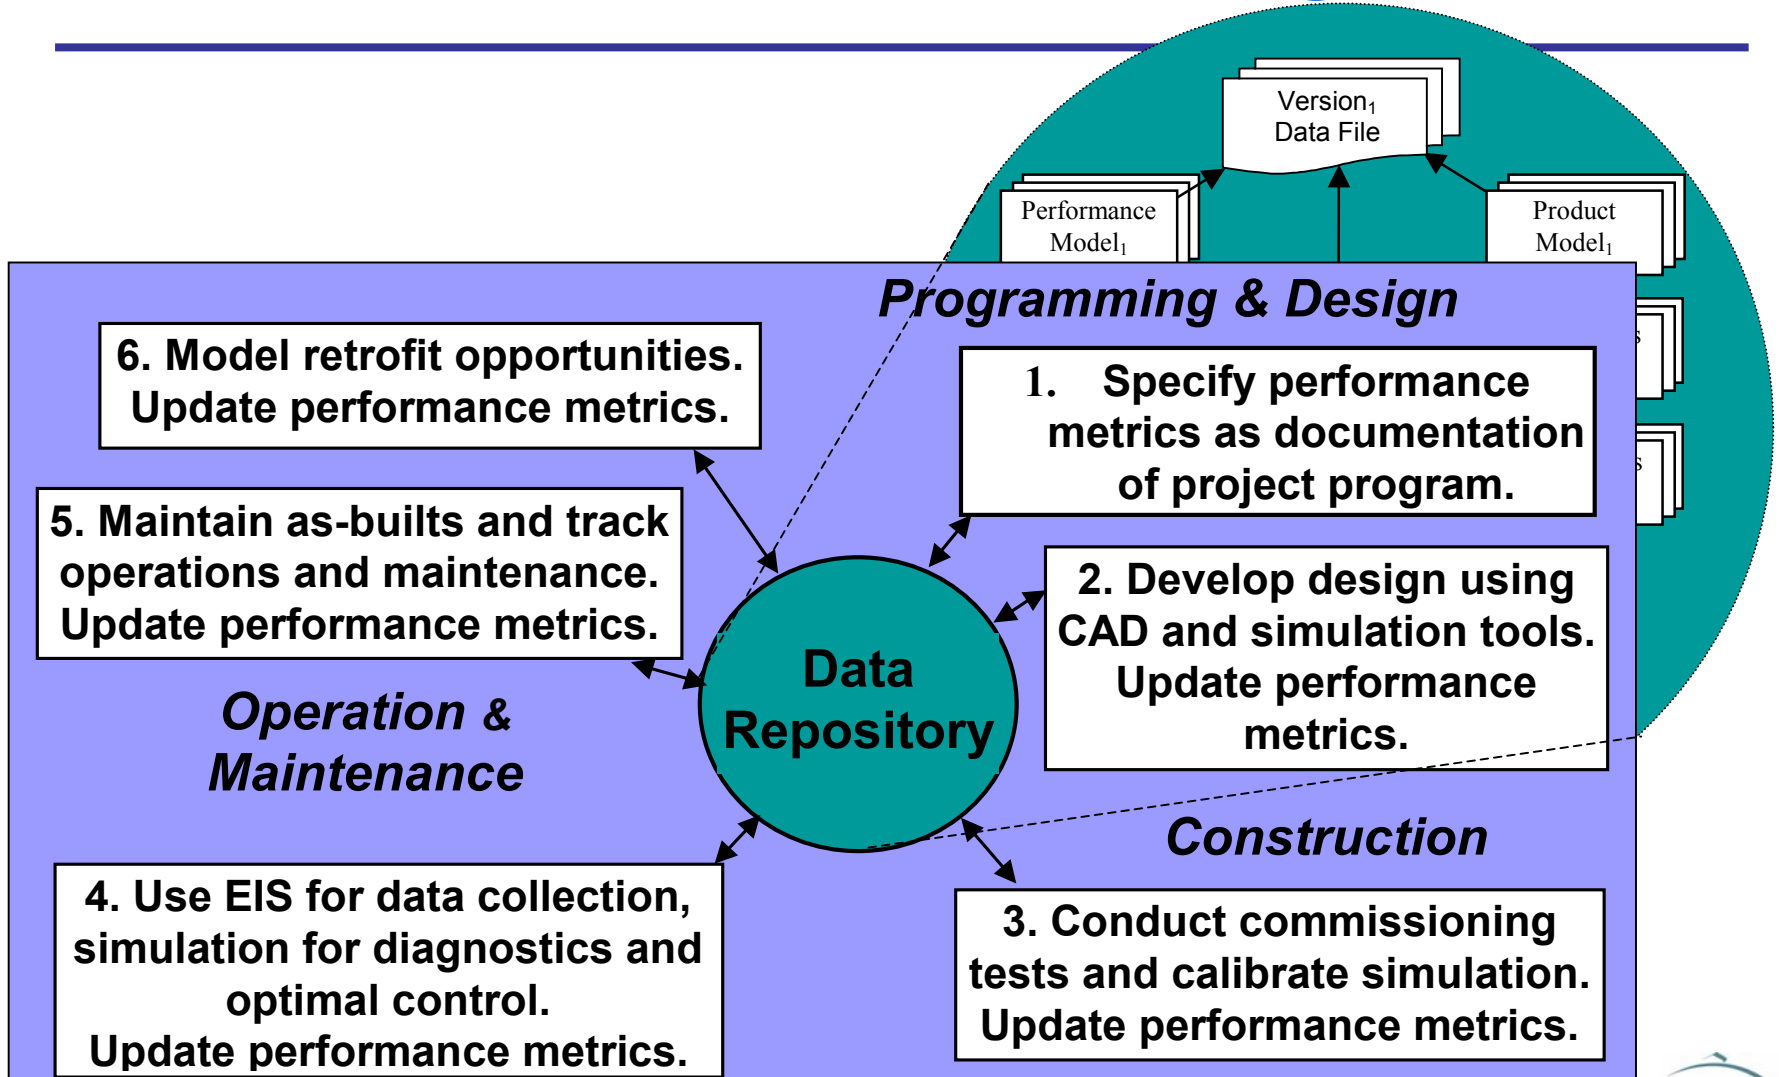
Version$_1$
Data File

Performance
Model$_1$

Product
Model$_1$

Programming & Design

6. Model retrofit opportunities.
Update performance metrics.

1. Specify performance metrics as documentation of project program.

5. Maintain as-builts and track operations and maintenance.
Update performance metrics.

2. Develop design using CAD and simulation tools.
Update performance metrics.

Data
Repository

Operation &
Maintenance

Construction

4. Use EIS for data collection, simulation for diagnostics and optimal control.
Update performance metrics.

3. Conduct commissioning tests and calibrate simulation.
Update performance metrics.